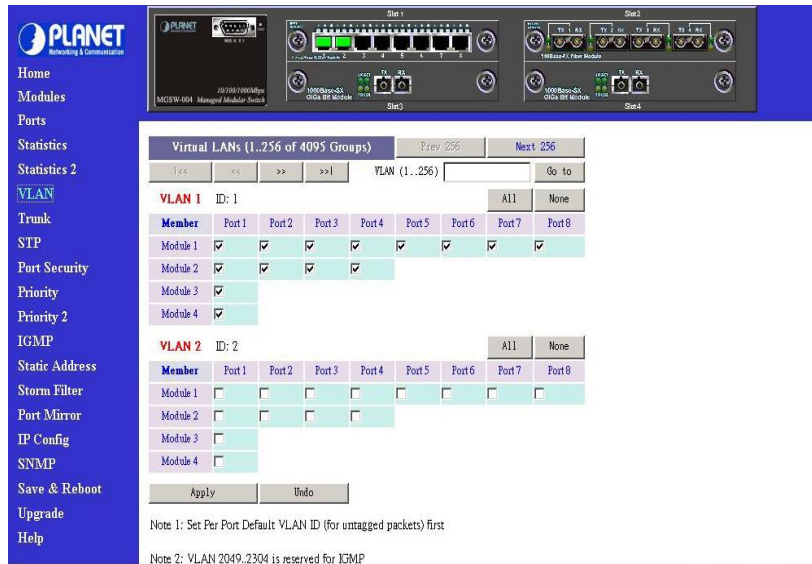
PLANET
Networking & Communication

Home
Modules
Ports
Statistics
Statistics 2
VLAN
Trunk
STP
Port Security
Priority
Priority 2
IGMP
Static Address
Storm Filter
Port Mirror
IP Config
SNMP
Save & Reboot
Upgrade
Help

PLANET
MGSW-004 Managed Modular Switch
10/100/1000Mbps
Slot 1
Slot 2
Slot 3
Slot 4
1000Base-SX GIGa Bit Module
100Base-FX Fiber Module

Virtual LANs (1..256 of 4095 Groups)
Prev 256
Next 256
|<<
<<
>>
>>|
VLAN (1..256)
Go to

VLAN 1 ID: 1
All
None

| Member | Port 1 | Port 2 | Port 3 | Port 4 | Port 5 | Port 6 | Port 7 | Port 8 |
|---|---|---|---|---|---|---|---|---|
| Module 1 | ☑ | ☑ | ☑ | ☑ | ☑ | ☑ | ☑ | ☑ |
| Module 2 | ☑ | ☑ | ☑ | ☑ | | | | |
| Module 3 | ☑ | | | | | | | |
| Module 4 | ☑ | | | | | | | |

VLAN 2 ID: 2
All
None

| Member | Port 1 | Port 2 | Port 3 | Port 4 | Port 5 | Port 6 | Port 7 | Port 8 |
|---|---|---|---|---|---|---|---|---|
| Module 1 | ☐ | ☐ | ☐ | ☐ | ☐ | ☐ | ☐ | ☐ |
| Module 2 | ☐ | ☐ | ☐ | ☐ | | | | |
| Module 3 | ☐ | | | | | | | |
| Module 4 | ☐ | | | | | | | |

Apply
Undo

Note 1: Set Per Port Default VLAN ID (for untagged packets) first

Note 2: VLAN 2049..2304 is reserved for IGMP